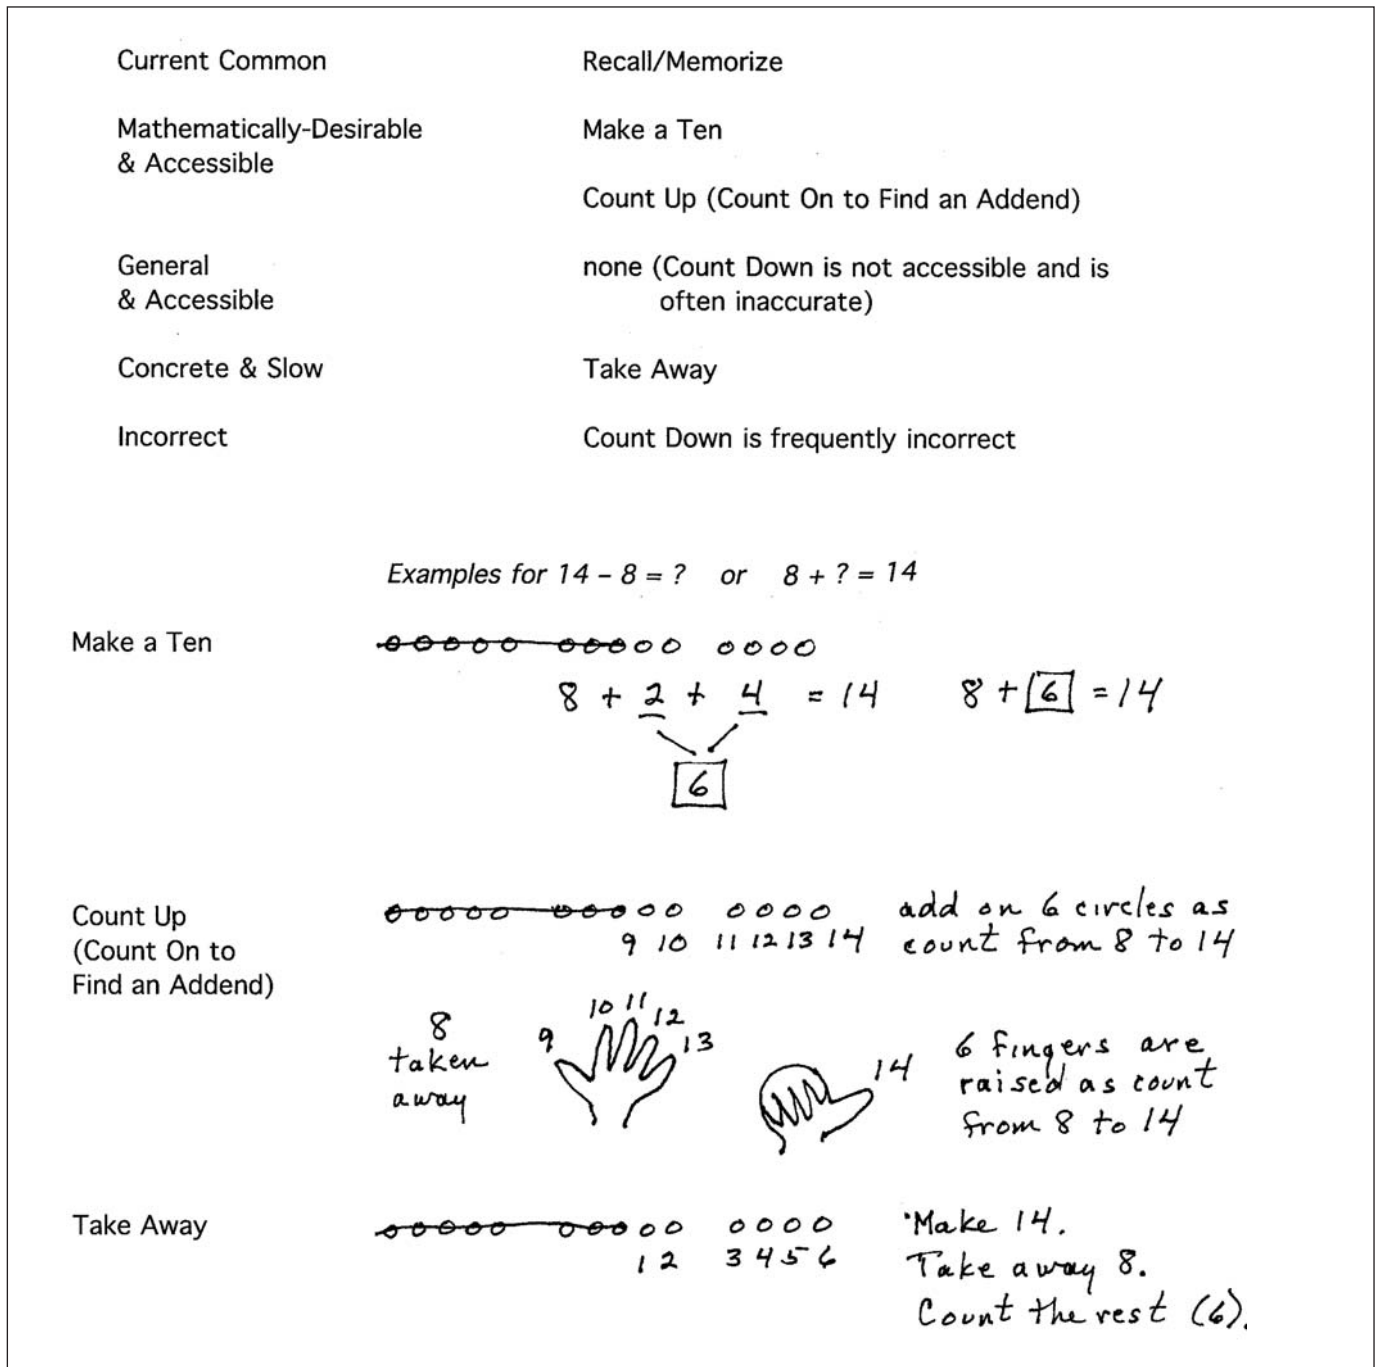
Current Common

Recall/Memorize

Mathematically-Desirable & Accessible

Make a Ten

Count Up (Count On to Find an Addend)

General & Accessible

none (Count Down is not accessible and is often inaccurate)

Concrete & Slow

Take Away

Incorrect

Count Down is frequently incorrect

*Examples for 14 – 8 = ? or 8 + ? = 14*

Make a Ten

00000 00000 0000

$8 + 2 + 4 = 14$ $8 + \boxed{6} = 14$

$\boxed{6}$

Count Up (Count On to Find an Addend)

00000 00000 0000

9 10 11 12 13 14

add on 6 circles as count from 8 to 14

8 taken away

9 10 11 12 13

14

6 fingers are raised as count from 8 to 14

Take Away

00000 00000 0000

1 2 3 4 5 6

Make 14.
Take away 8.
Count the rest (6).